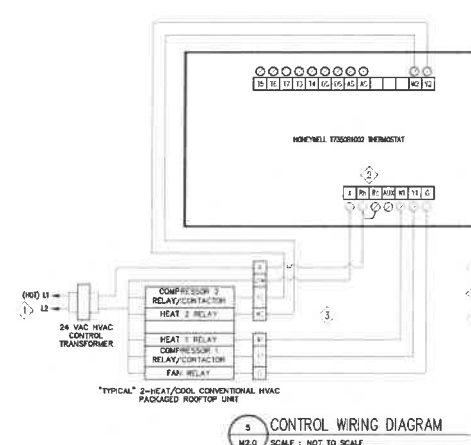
T5 T6 T7 T3 T4 X5 X5 A5 AC W2 Y2

HONEYWELL T7350H1022 THERMOSTAT

2

X Rh Rc AUX W1 Y1 G

(HOT) L1
L2
1

24 VAC HVAC CONTROL TRANSFORMER

COMPRESSOR 2 RELAY/CONTACTOR
HEAT 2 RELAY
HEAT 1 RELAY
COMPRESSOR 1 RELAY/CONTACTOR
FAN RELAY

3

"TYPICAL" 2-HEAT/COOL CONVENTIONAL HVAC PACKAGED ROOFTOP UNIT

5
M2.0

CONTROL WIRING DIAGRAM
SCALE : NOT TO SCALE